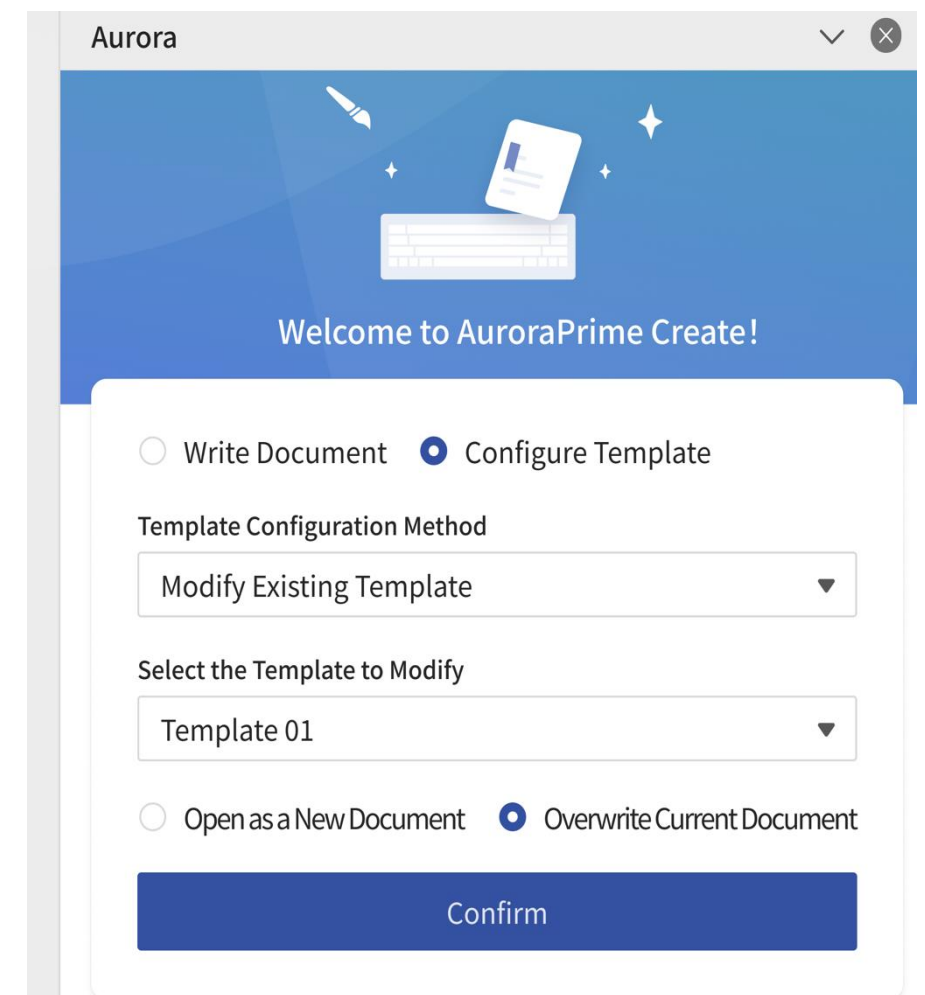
Aurora

Welcome to AuroraPrime Create!

Write Document

Configure Template

Template Configuration Method

Modify Existing Template

Select the Template to Modify

Template 01

Open as a New Document

Overwrite Current Document

Confirm